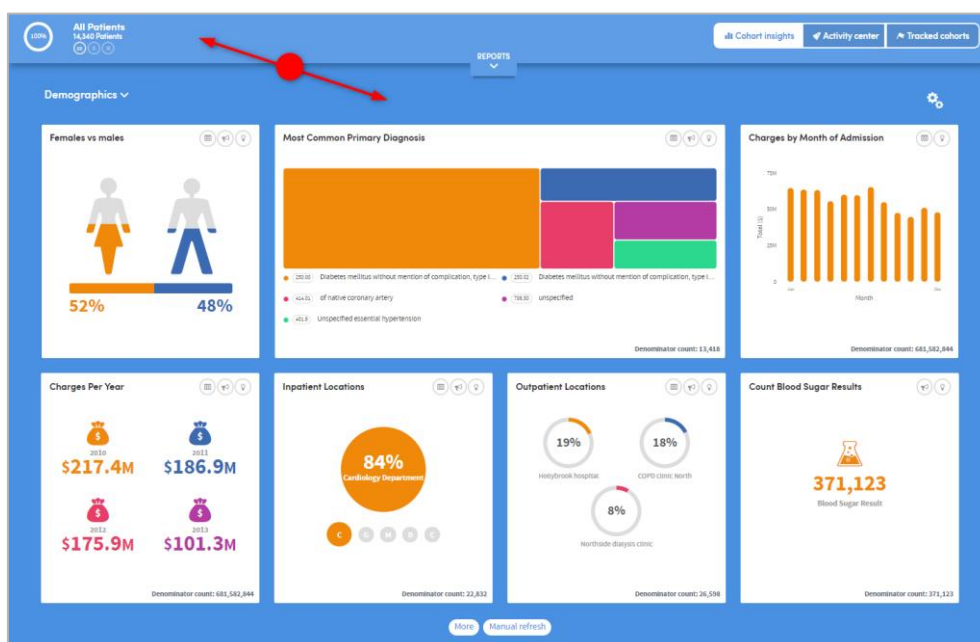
100%

All Patients
14,340 Patients

REPORTS

Cohort insights
Activity center
Tracked cohorts

Demographics

Females vs males

52%
48%

Most Common Primary Diagnosis

250.00 Diabetes mellitus without mention of complication, type I...
250.02 Diabetes mellitus without mention of complication, type I...
414.01 of native coronary artery
786.50 unspecified
401.9 Unspecified essential hypertension

Denominator count: 13,418

Charges by Month of Admission

75M
50M
25M
0
Total ($)
Jan
Dec
Month

Denominator count: 681,582,844

Charges Per Year

2010
$217.4M
2011
$186.9M
2012
$175.9M
2013
$101.3M

Denominator count: 681,582,844

Inpatient Locations

84%
Cardiology Department

C

Denominator count: 22,832

Outpatient Locations

19%
Hollybrook hospital
18%
COPD clinic North
8%
Northside dialysis clinic

Denominator count: 26,598

Count Blood Sugar Results

371,123
Blood Sugar Result

Denominator count: 371,123

More
Manual refresh